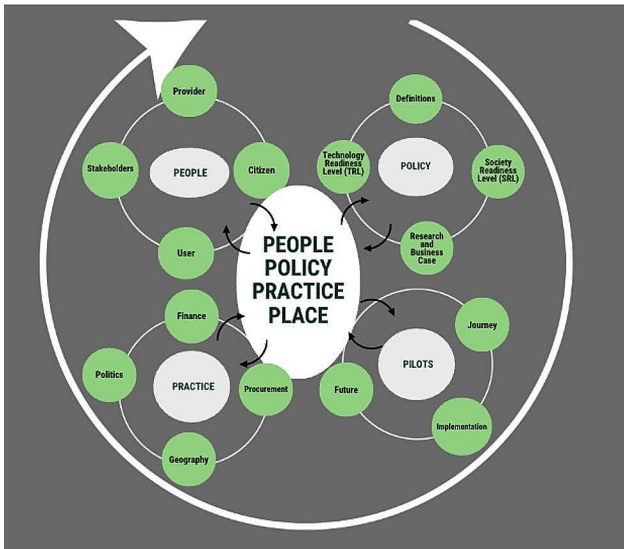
Provider

Stakeholders

PEOPLE

Citizen

User

Definitions

Technology Readiness Level (TRL)

POLICY

Society Readiness Level (SRL)

Research and Business Case

PEOPLE POLICY PRACTICE PLACE

Finance

Politics

PRACTICE

Procurement

Geography

Journey

PILOTS

Future

Implementation